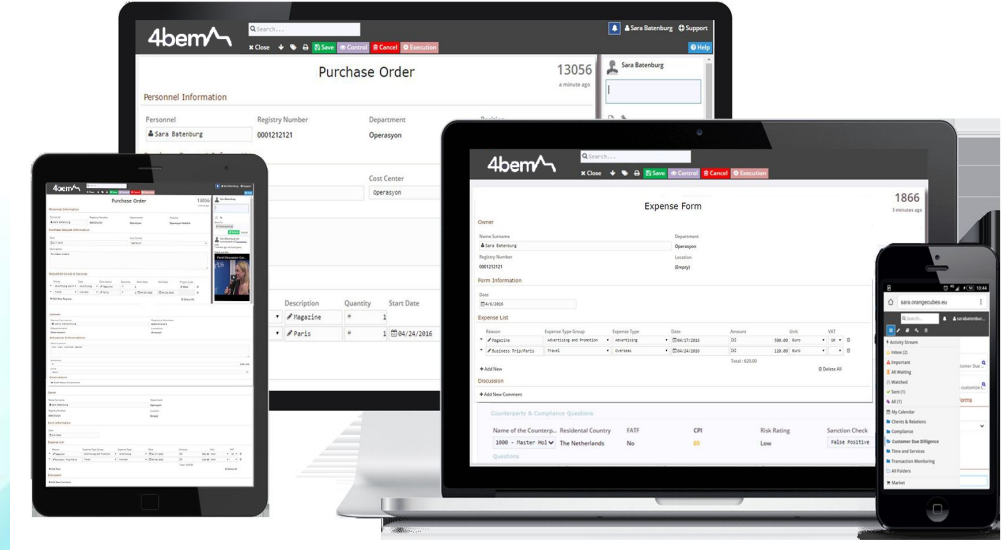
4bem
Search...
Sara Batenburg
Support
Close
Save
Control
Cancel
Execution
Help

Purchase Order
13056
a minute ago
Sara Batenburg

Personnel Information
Personnel
Sara Batenburg
Registry Number
0001212121
Department
Operasyon
Cost Center
Operasyon

Description
Quantity
Start Date
Magazine
1
Paris
1
04/24/2016

4bem
Search...
Close
Save
Control
Cancel
Execution

Expense Form
1866
3 minutes ago

Owner
Name Surname
Sara Batenburg
Department
Operasyon
Registry Number
0001212121
Location
(Empty)

Form Information
Date
4/6/2016

Expense List

| Reason | Expense Type Group | Expense Type | Date | Amount | Unit | VAT |
|---|---|---|---|---|---|---|
| Magazine | Advertising and Promotion | Advertising | 04/17/2016 | 500.00 | Euro | 18 |
| Business Trip/Paris | Travel | Overseas | 04/24/2016 | 120.00 | Euro | 18 |

Total : 620.00
Add New
Delete All

Discussion
Add New Comment

Counterparty & Compliance Questions

| Name of the Counterp... | Residential Country | FATF | CPI | Risk Rating | Sanction Check |
|---|---|---|---|---|---|
| 1000 - Master Mol | The Netherlands | No | 83 | Low | False Positive |

Questions

Purchase Order
18056

10:44
sara.orangecubes.eu
sara.batenbur
Activity Stream
Inbox (2)
Important
All Waiting
Watched
Sent (1)
All (1)
My Calendar
Clients & Relations
Compliance
Customer Due Diligence
Time and Services
Transaction Monitoring
All Folders
Market